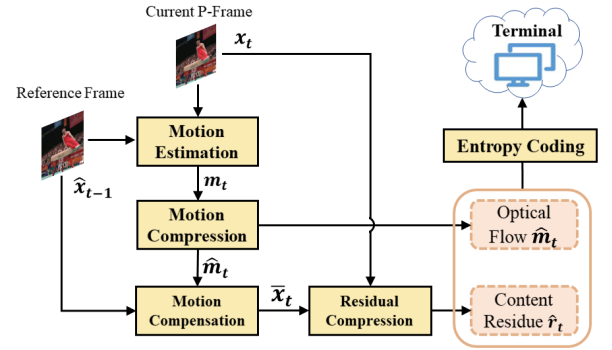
Current P-Frame

$x_t$

Terminal

Reference Frame

Motion Estimation

$\hat{x}_{t-1}$

$m_t$

Entropy Coding

Motion Compression

Optical Flow $\hat{m}_t$

$\hat{m}_t$

$\bar{x}_t$

Motion Compensation

Residual Compression

Content Residue $\hat{r}_t$